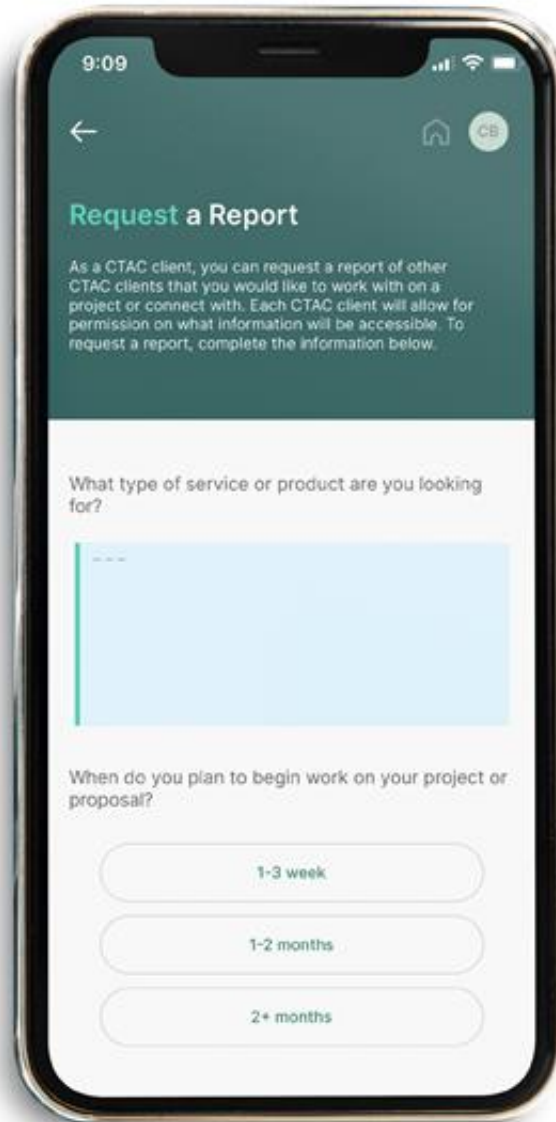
9:09

CB

Request a Report

As a CTAC client, you can request a report of other CTAC clients that you would like to work with on a project or connect with. Each CTAC client will allow for permission on what information will be accessible. To request a report, complete the information below.

What type of service or product are you looking for?

- - -

When do you plan to begin work on your project or proposal?

1-3 week

1-2 months

2+ months